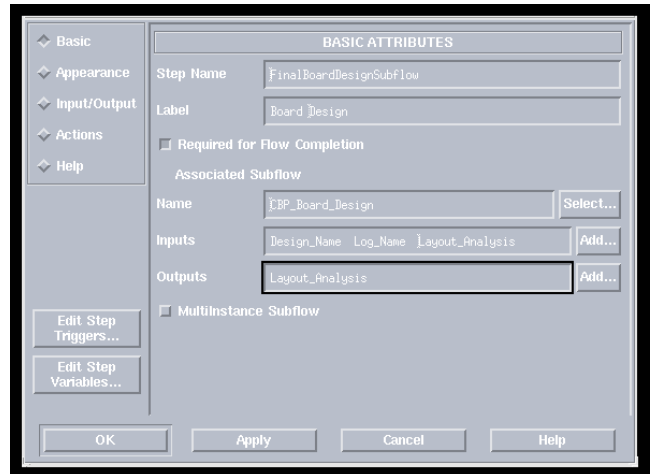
Basic
Appearance
Input/Output
Actions
Help

BASIC ATTRIBUTES

Step Name FinalBoardDesignSubflow

Label Board Design

Required for Flow Completion

Associated Subflow

Name CBP_Board_Design Select...

Inputs Design_Name Log_Name Layout_Analysis Add...

Outputs Layout_Analysis Add...

MultiInstance Subflow

Edit Step Triggers...

Edit Step Variables...

OK Apply Cancel Help